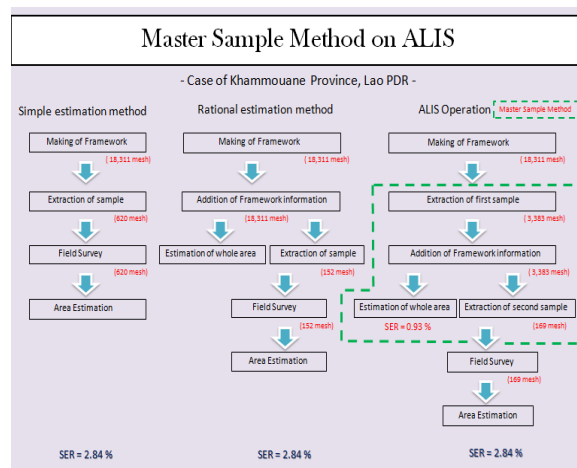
Master Sample Method on ALIS

- Case of Khammouane Province, Lao PDR -

Simple estimation method

Making of Framework
( 18,311 mesh)

Extraction of sample
(620 mesh)

Field Survey
(620 mesh)

Area Estimation

SER = 2.84 %

Rational estimation method

Making of Framework
( 18,311 mesh)

Addition of Framework information
(18,311 mesh)

Estimation of whole area

Extraction of sample
(152 mesh)

Field Survey
(152 mesh)

Area Estimation

SER = 2.84 %

ALIS Operation

Master Sample Method

Making of Framework
( 18,311 mesh)

Extraction of first sample
( 3,383 mesh)

Addition of Framework information
( 3,383 mesh)

Estimation of whole area
SER = 0.93 %

Extraction of second sample
(169 mesh)

Field Survey
(169 mesh)

Area Estimation

SER = 2.84 %